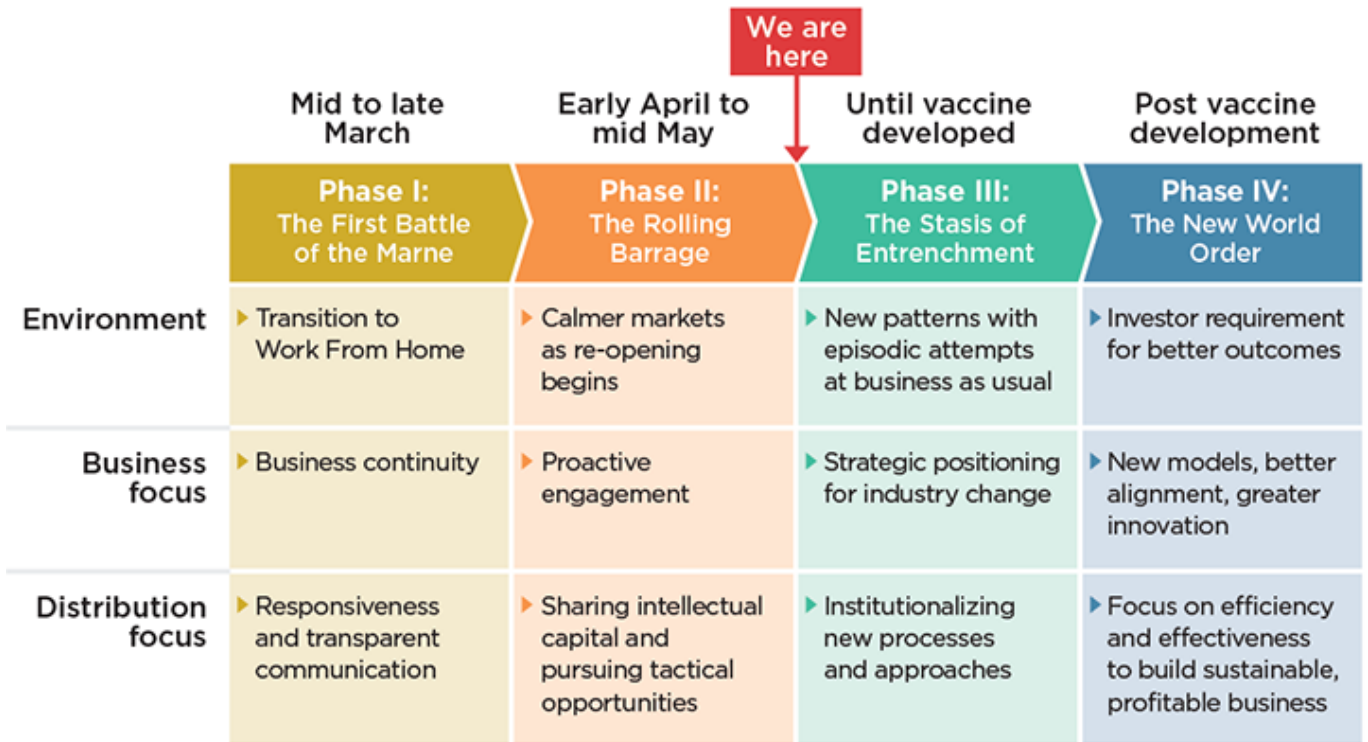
We are here

| | Mid to late March | Early April to mid May | Until vaccine developed | Post vaccine development |
|---|---|---|---|---|
| | Phase I: The First Battle of the Marne | Phase II: The Rolling Barrage | Phase III: The Stasis of Entrenchment | Phase IV: The New World Order |
| Environment | Transition to Work From Home | Calmer markets as re-opening begins | New patterns with episodic attempts at business as usual | Investor requirement for better outcomes |
| Business focus | Business continuity | Proactive engagement | Strategic positioning for industry change | New models, better alignment, greater innovation |
| Distribution focus | Responsiveness and transparent communication | Sharing intellectual capital and pursuing tactical opportunities | Institutionalizing new processes and approaches | Focus on efficiency and effectiveness to build sustainable, profitable business |